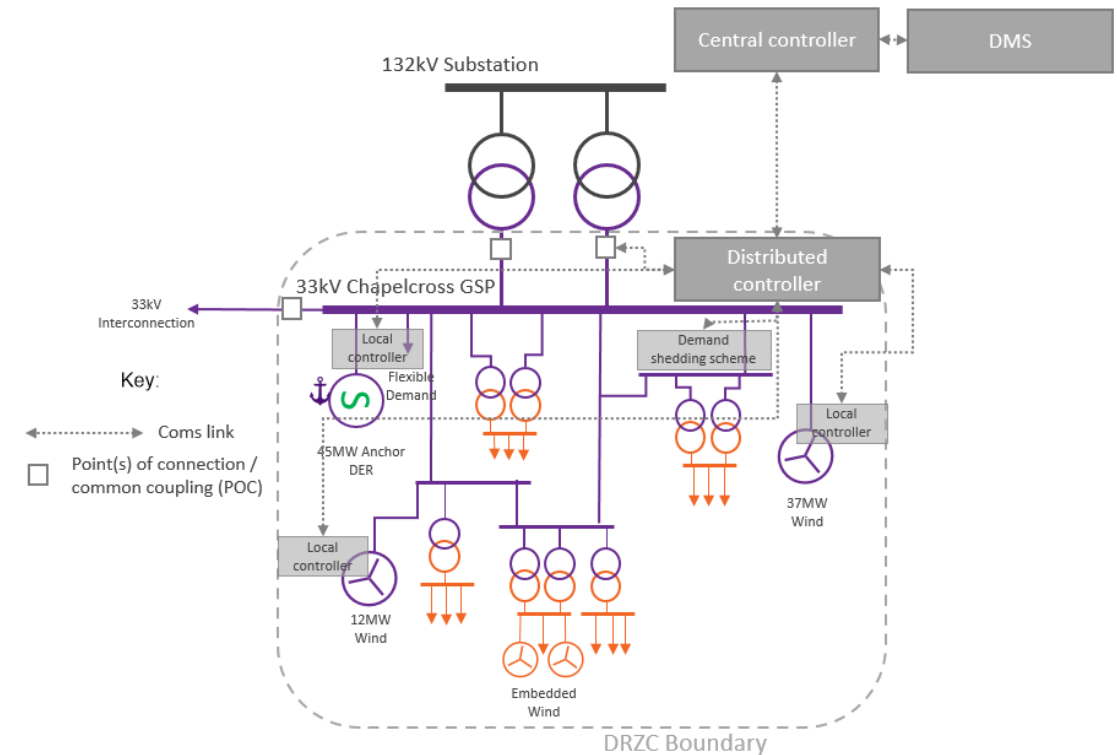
Central controller

DMS

132kV Substation

Distributed controller

33kV Chapelcross GSP

33kV Interconnection

Local controller

Flexible Demand

Demand shedding scheme

Key:

Coms link

Point(s) of connection / common coupling (POC)

45MW Anchor DER

Local controller

37MW Wind

Local controller

12MW Wind

Embedded Wind

DRZC Boundary